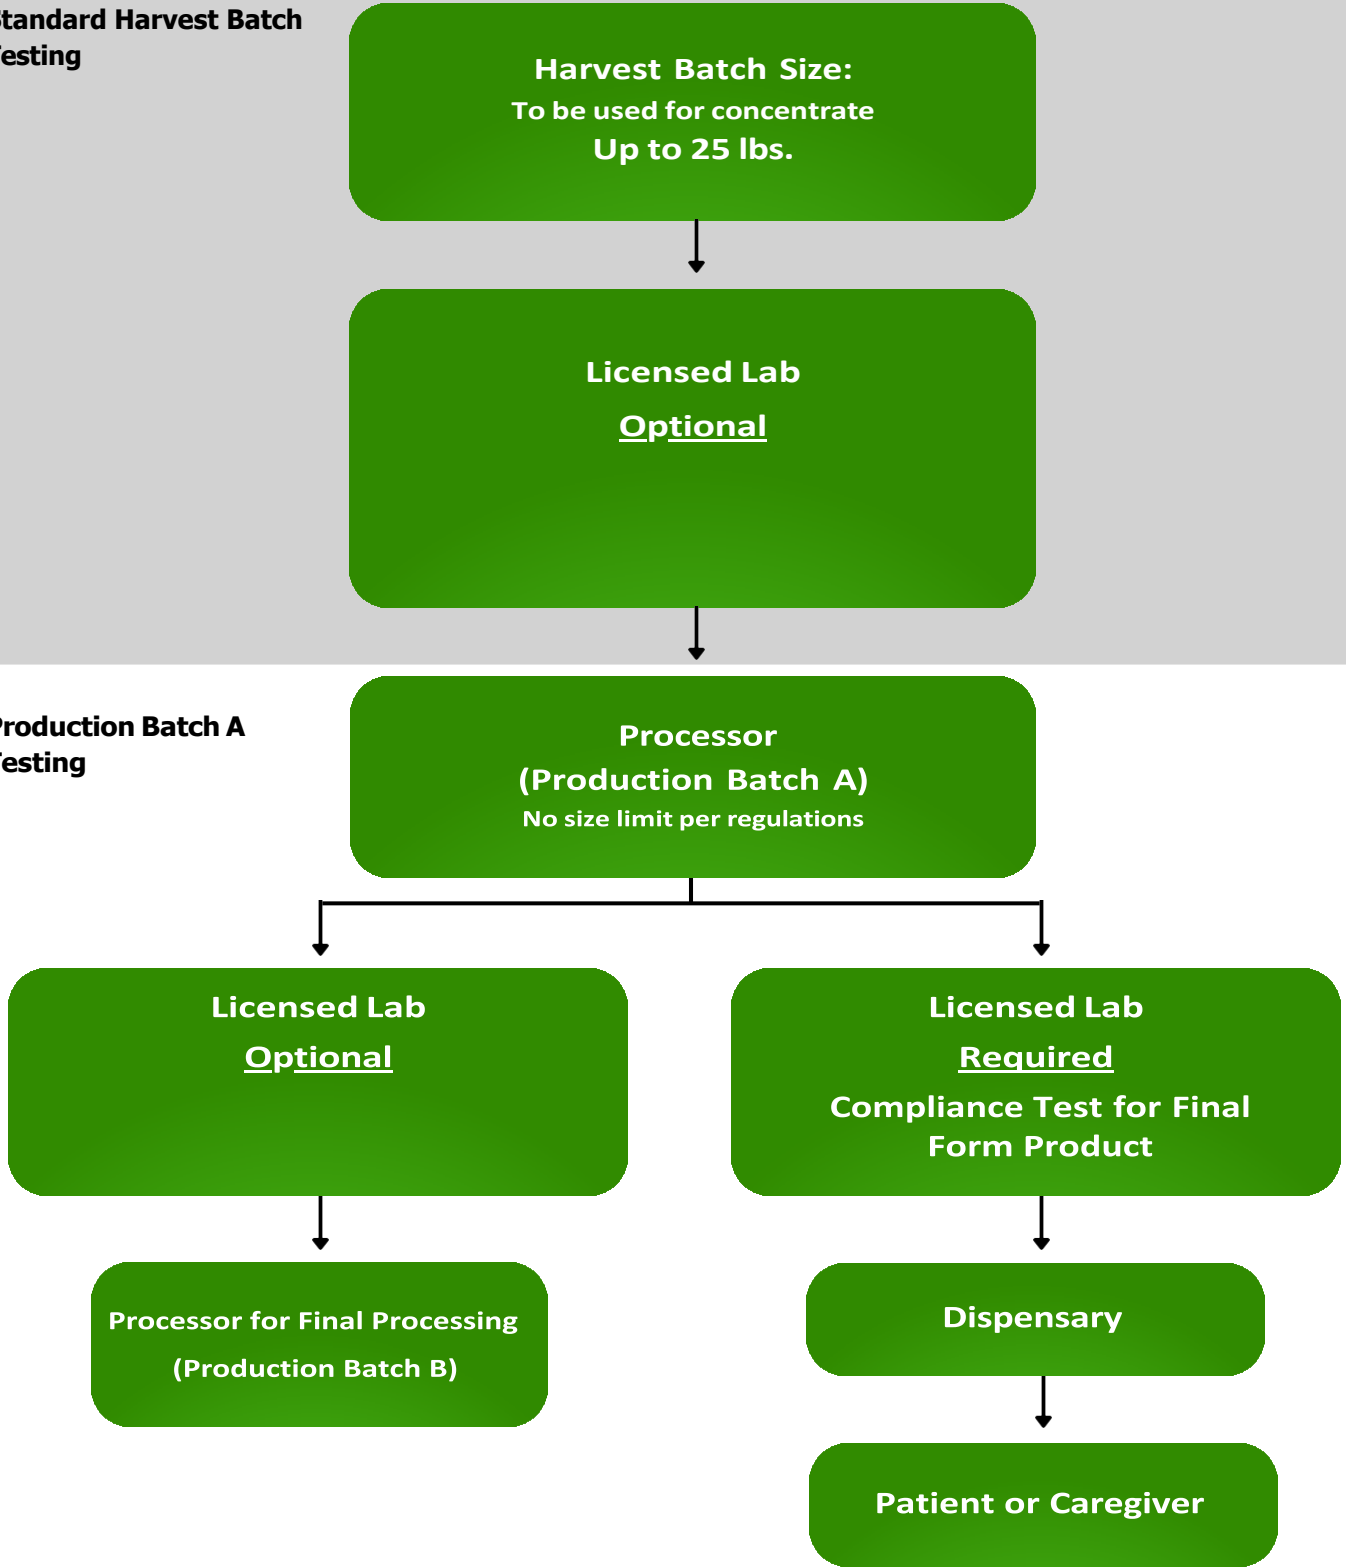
tandard Harvest Batch esting

Harvest Batch Size:
To be used for concentrate
Up to 25 lbs.

Licensed Lab
Optional

roduction Batch A esting

Processor
(Production Batch A)
No size limit per regulations

Licensed Lab
Optional

Licensed Lab
Required
Compliance Test for Final Form Product

Processor for Final Processing
(Production Batch B)

Dispensary

Patient or Caregiver